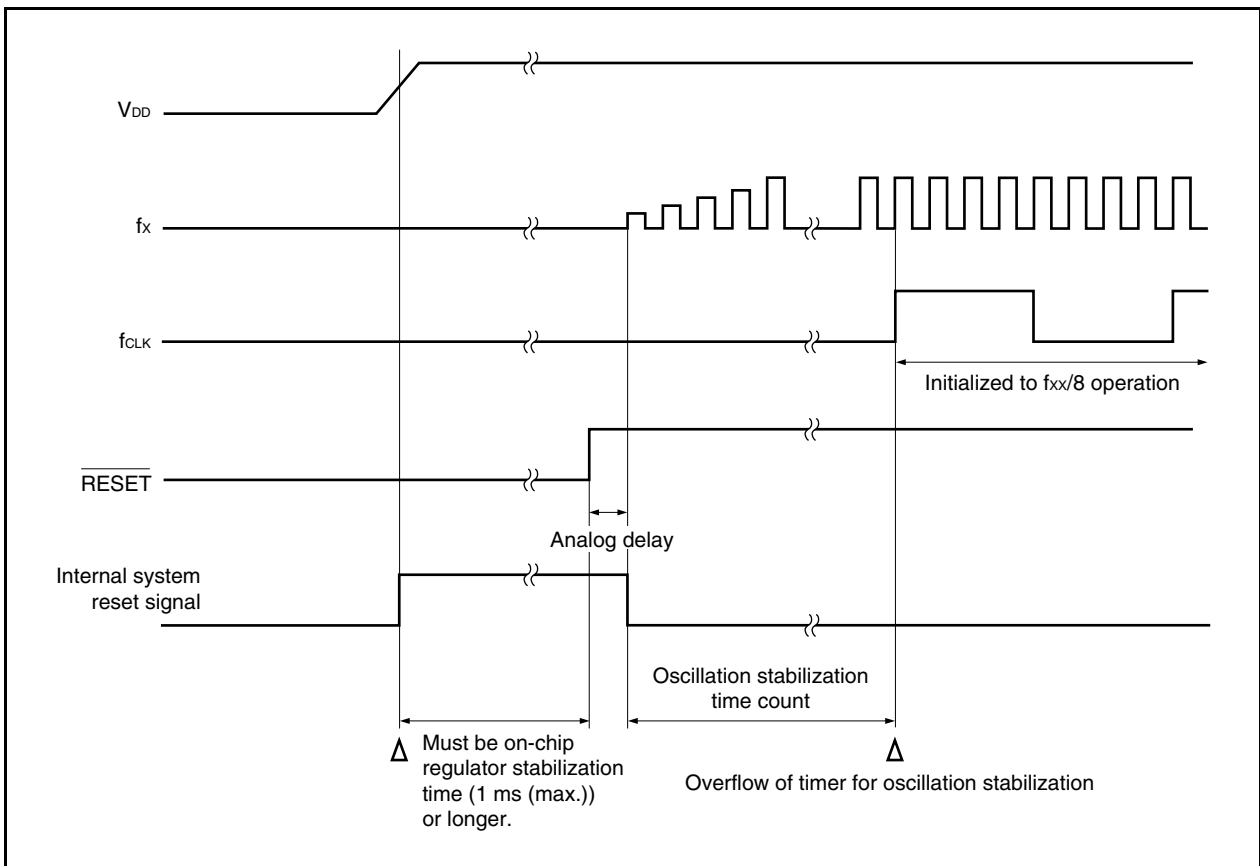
$V_{DD}$

$f_X$

$f_{CLK}$

Initialized to $f_{XX}/8$ operation

$\overline{RESET}$

Analog delay

Internal system reset signal

Oscillation stabilization time count

Δ Must be on-chip regulator stabilization time (1 ms (max.)) or longer.

Δ Overflow of timer for oscillation stabilization